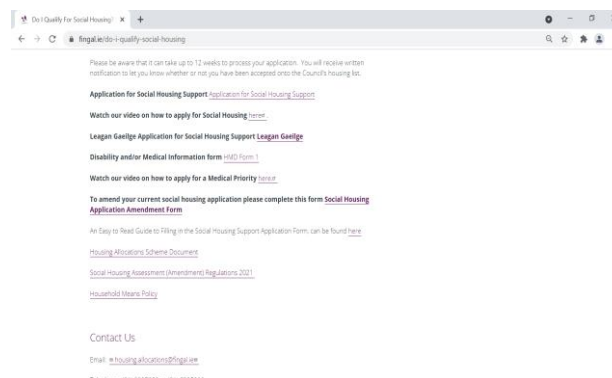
Do I Qualify For Social Housing? ×   +

fingal.ie/do-i-qualify-social-housing

Please be aware that it can take up to 12 weeks to process your application. You will receive written notification to let you know whether or not you have been accepted onto the Council's housing list.

Application for Social Housing Support Application for Social Housing Support

Watch our video on how to apply for Social Housing here!

Leagan Gaeilge Application for Social Housing Support Leagan Gaeilge

Disability and/or Medical Information form HMD Form 1

Watch our video on how to apply for a Medical Priority here!

To amend your current social housing application please complete this form Social Housing Application Amendment Form

An Easy to Read Guide to Filling in the Social Housing Support Application Form, can be found here

Housing Allocations Scheme Document

Social Housing Assessment (Amendment) Regulations 2021

Household Means Policy

Contact Us

Email: housing.allocations@fingal.ie

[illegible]